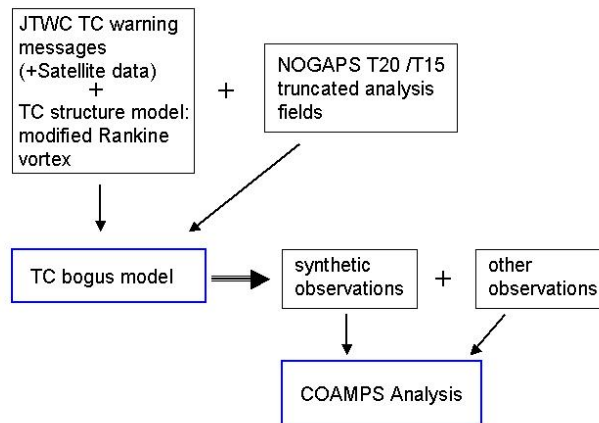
JTWC TC warning messages (+Satellite data)
+
TC structure model: modified Rankine vortex

+

NOGAPS T20 /T15 truncated analysis fields

TC bogus model

synthetic observations

+

other observations

COAMPS Analysis